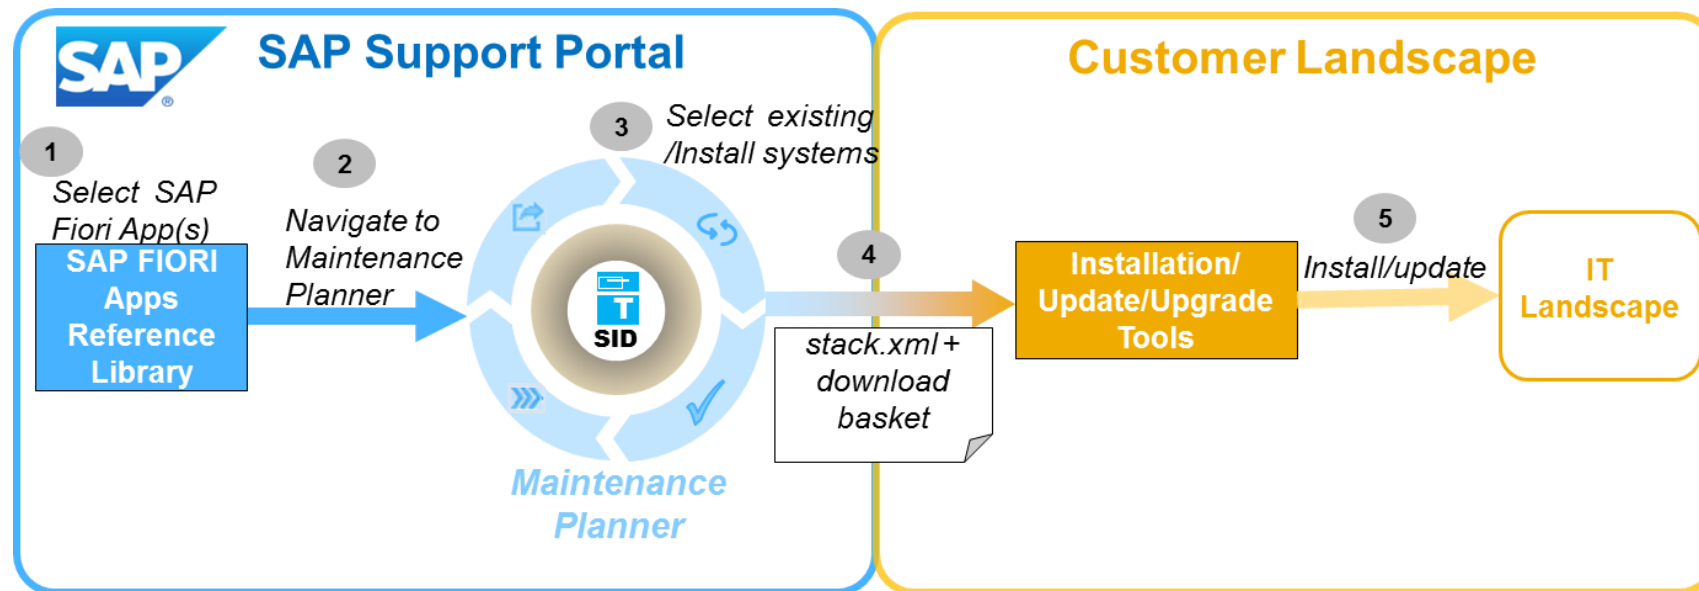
SAP

SAP Support Portal

Customer Landscape

1

Select SAP Fiori App(s)

SAP FIORI Apps Reference Library

2

Navigate to Maintenance Planner

3

Select existing /Install systems

T

SID

Maintenance Planner

4

stack.xml + download basket

Installation/ Update/Upgrade Tools

5

Install/update

IT Landscape